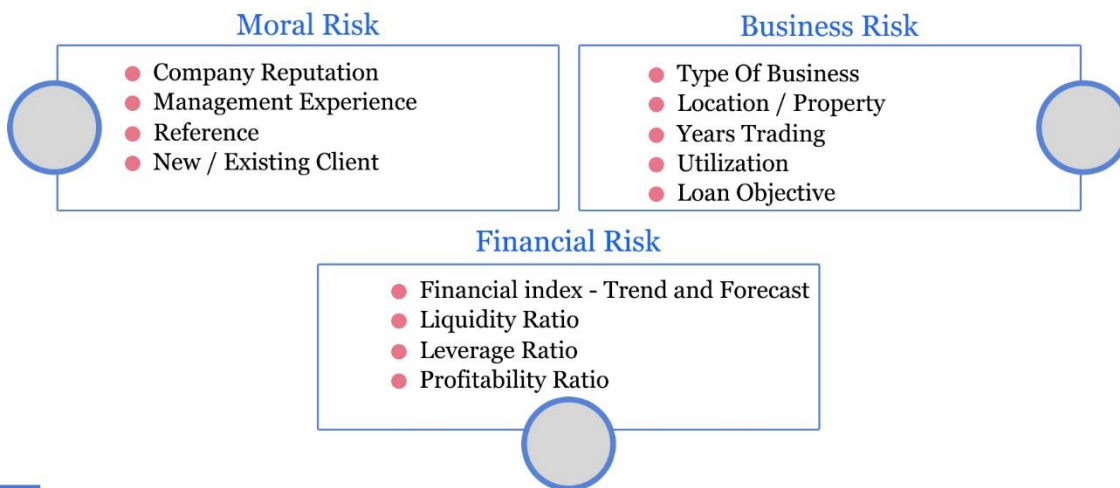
Moral Risk

- Company Reputation
- Management Experience
- Reference
- New / Existing Client

Business Risk

- Type Of Business
- Location / Property
- Years Trading
- Utilization
- Loan Objective

Financial Risk

- Financial index - Trend and Forecast
- Liquidity Ratio
- Leverage Ratio
- Profitability Ratio